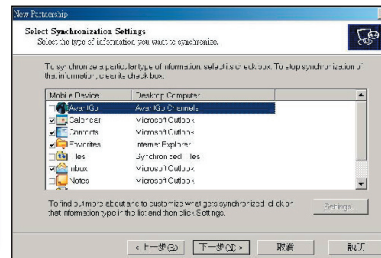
New Partnership

Select Synchronization Settings
Select the type of information you want to synchronize.

To synchronize a particular type of information, select its check box. To stop synchronization of that information, clear its check box.

| Mobile Device | Desktop Computer |
|---|---|
| AvantGo | AvantGo Channels |
| Calendar | Microsoft Outlook |
| Contacts | Microsoft Outlook |
| Favorites | Internet Explorer |
| Files | Synchronized Files |
| Inbox | Microsoft Outlook |
| Notes | Microsoft Outlook |

To find out more about and to customize what gets synchronized, click on that information type in the list and then click Settings.

Settings

< 上一步(B) 下一步(N) > 取消 說明